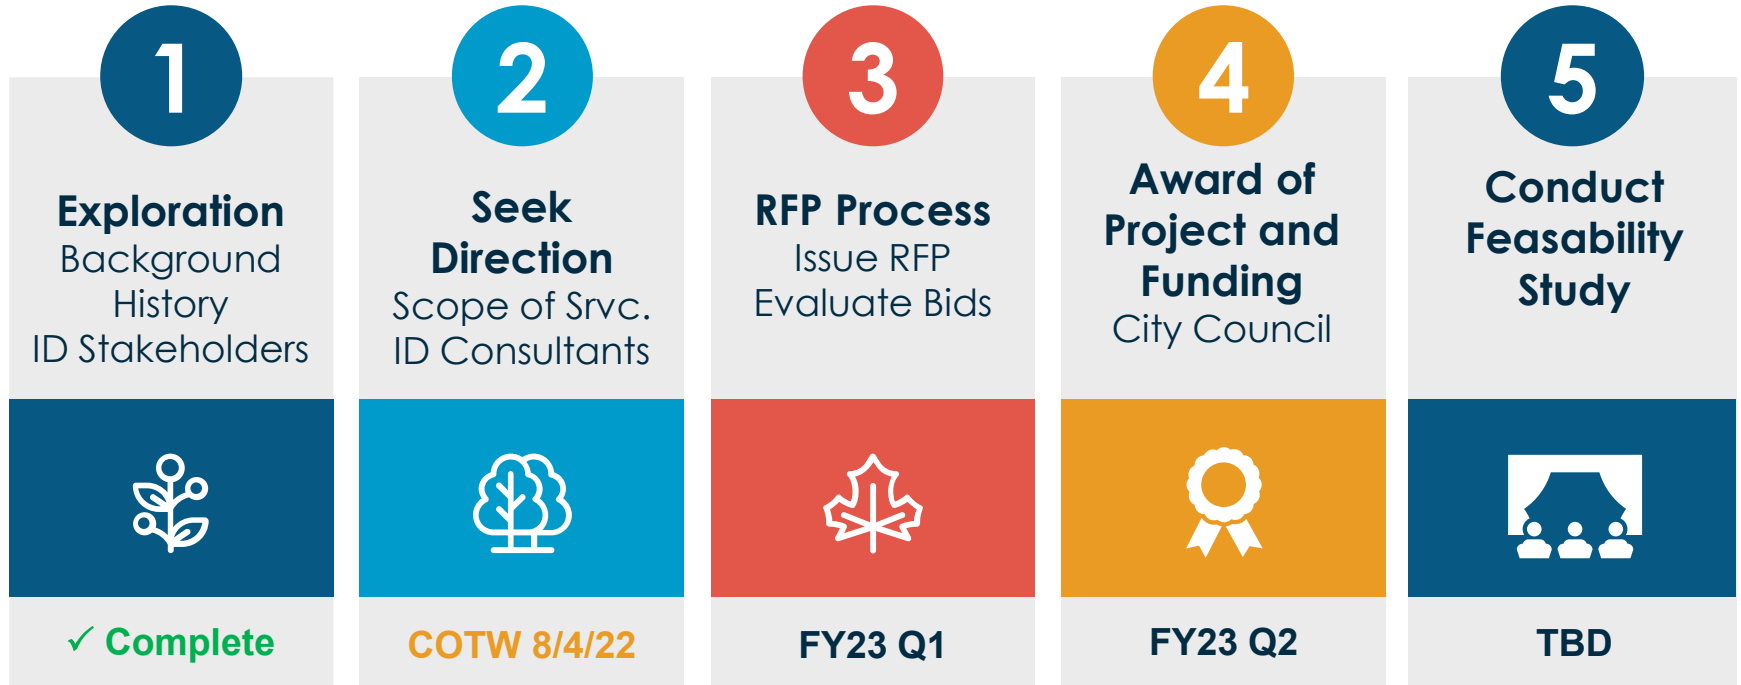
1

Exploration
Background
History
ID Stakeholders

✓ Complete

2

Seek Direction
Scope of Srvc.
ID Consultants

COTW 8/4/22

3

RFP Process
Issue RFP
Evaluate Bids

FY23 Q1

4

Award of Project and Funding
City Council

FY23 Q2

5

Conduct Feasability Study

TBD